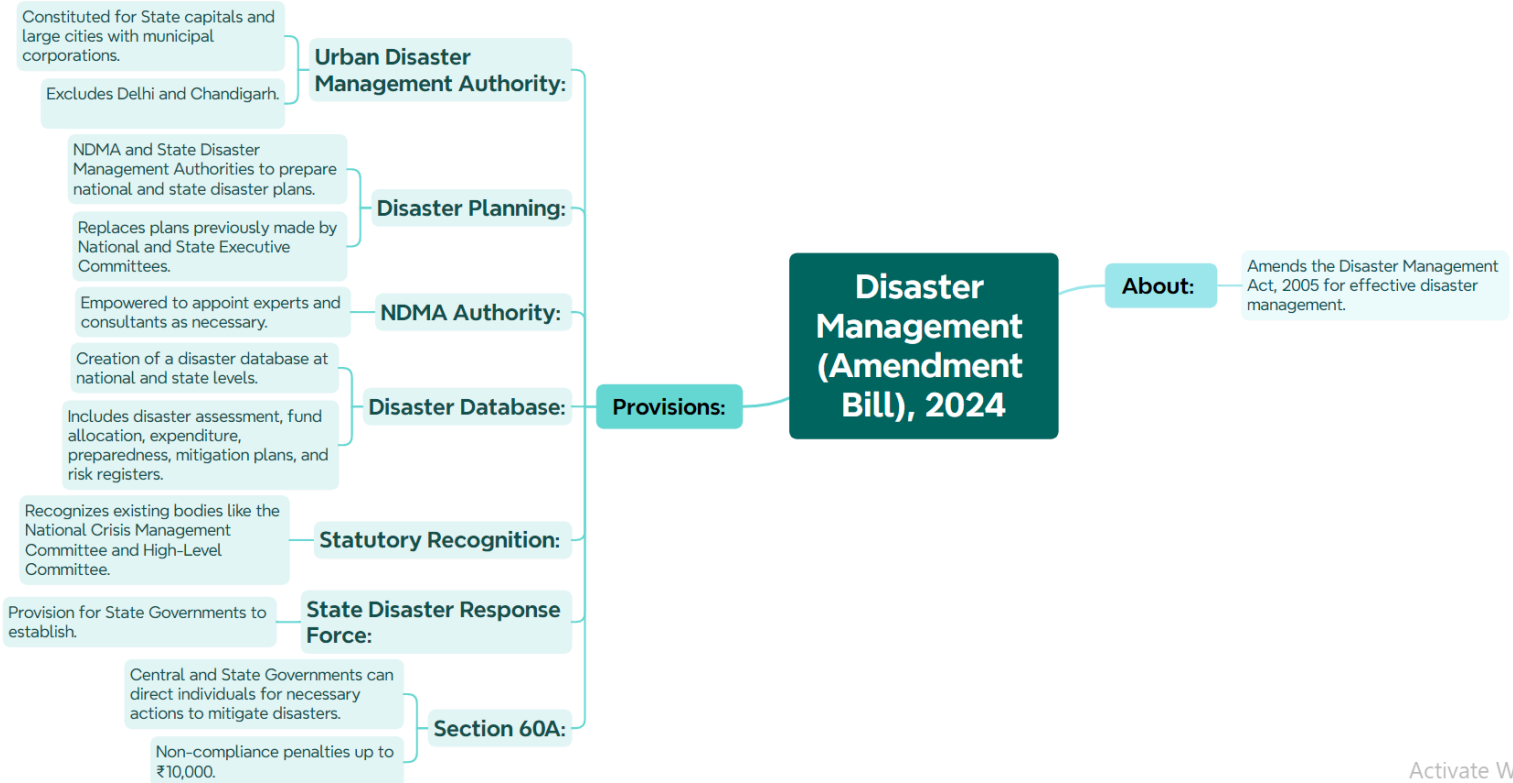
Disaster Management (Amendment Bill), 2024

About:

Amends the Disaster Management Act, 2005 for effective disaster management.

Provisions:

Urban Disaster Management Authority:

Constituted for State capitals and large cities with municipal corporations.

Excludes Delhi and Chandigarh.

Disaster Planning:

NDMA and State Disaster Management Authorities to prepare national and state disaster plans.

Replaces plans previously made by National and State Executive Committees.

NDMA Authority:

Empowered to appoint experts and consultants as necessary.

Disaster Database:

Creation of a disaster database at national and state levels.

Includes disaster assessment, fund allocation, expenditure, preparedness, mitigation plans, and risk registers.

Statutory Recognition:

Recognizes existing bodies like the National Crisis Management Committee and High-Level Committee.

State Disaster Response Force:

Provision for State Governments to establish.

Section 60A:

Central and State Governments can direct individuals for necessary actions to mitigate disasters.

Non-compliance penalties up to ₹10,000.

Activate W